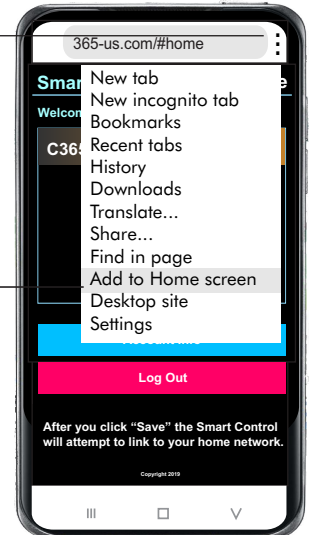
365-us.com/#home

Smar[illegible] e

Welcom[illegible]

C36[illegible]

New tab
New incognito tab
Bookmarks
Recent tabs
History
Downloads
Translate...
Share...
Find in page
Add to Home screen
Desktop site
Settings

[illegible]

Log Out

After you click "Save" the Smart Control will attempt to link to your home network.

Copyright 2019